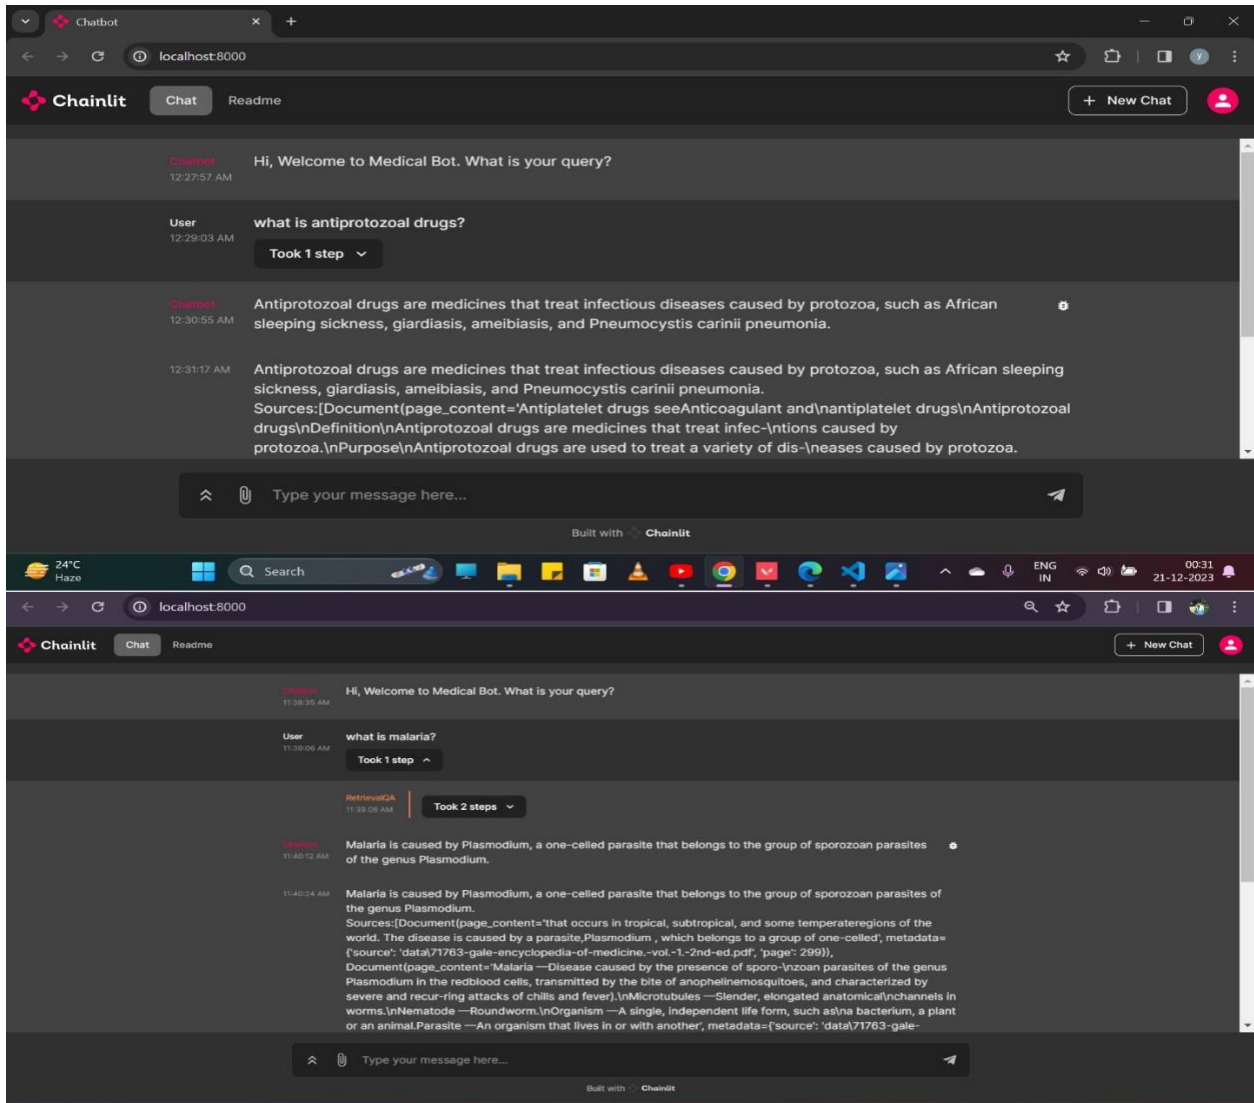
Chatbot

localhost:8000

Chainlit Chat Readme

+ New Chat

Chatbot
12:27:57 AM
Hi, Welcome to Medical Bot. What is your query?

User
12:29:03 AM
what is antiprotozoal drugs?

Took 1 step

Chatbot
12:30:55 AM
Antiprotozoal drugs are medicines that treat infectious diseases caused by protozoa, such as African sleeping sickness, giardiasis, ameibiasis, and Pneumocystis carinii pneumonia.

12:31:17 AM
Antiprotozoal drugs are medicines that treat infectious diseases caused by protozoa, such as African sleeping sickness, giardiasis, ameibiasis, and Pneumocystis carinii pneumonia.
Sources:[Document(page_content='Antiplatelet drugs seeAnticoagulant and\nantiplatelet drugs\nAntiprotozoal drugs\nDefinition\nAntiprotozoal drugs are medicines that treat infec-\ntions caused by protozoa.\nPurpose\nAntiprotozoal drugs are used to treat a variety of dis-\neases caused by protozoa.

Type your message here...

Built with Chainlit

24°C
Haze

Search

ENG
IN

00:31
21-12-2023

localhost:8000

Chainlit Chat Readme

+ New Chat

Chatbot
11:38:35 AM
Hi, Welcome to Medical Bot. What is your query?

User
11:39:06 AM
what is malaria?

Took 1 step

RetrievalQA
11:39:06 AM
Took 2 steps

Chatbot
11:40:12 AM
Malaria is caused by Plasmodium, a one-celled parasite that belongs to the group of sporozoan parasites of the genus Plasmodium.

11:40:24 AM
Malaria is caused by Plasmodium, a one-celled parasite that belongs to the group of sporozoan parasites of the genus Plasmodium.
Sources:[Document(page_content='that occurs in tropical, subtropical, and some temperateregions of the world. The disease is caused by a parasite,Plasmodium , which belongs to a group of one-celled', metadata={'source': 'data\71763-gale-encyclopedia-of-medicine.-vol.-1.-2nd-ed.pdf', 'page': 299}),
Document(page_content='Malaria —Disease caused by the presence of sporo-\nzoan parasites of the genus Plasmodium in the redblood cells, transmitted by the bite of anophelinemosquitoes, and characterized by severe and recur-ring attacks of chills and fever).\nMicrotubules —Slender, elongated anatomical\nchannels in worms.\nNematode —Roundworm.\nOrganism —A single, independent life form, such as\na bacterium, a plant or an animal.Parasite —An organism that lives in or with another', metadata={'source': 'data\71763-gale-

Type your message here...

Built with Chainlit